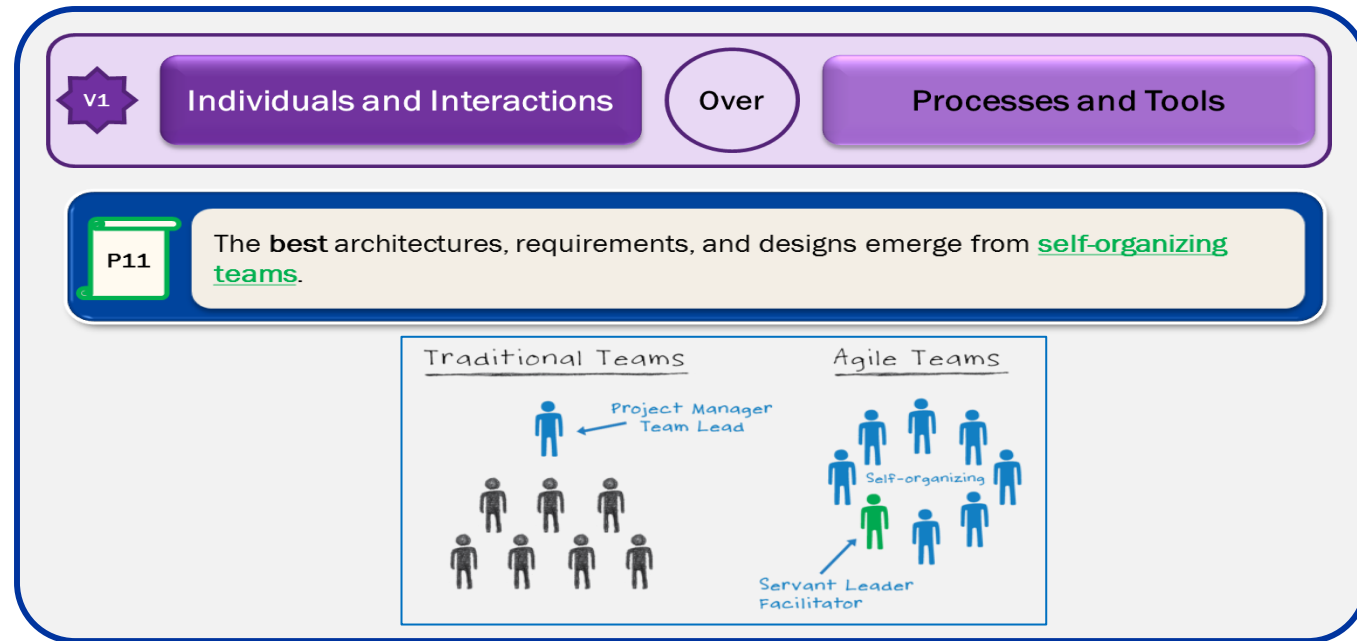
V1

Individuals and Interactions

Over

Processes and Tools

P11

The best architectures, requirements, and designs emerge from self-organizing teams.

Traditional Teams

Project Manager
Team Lead

Agile Teams

Self-organizing

Servant Leader
Facilitator